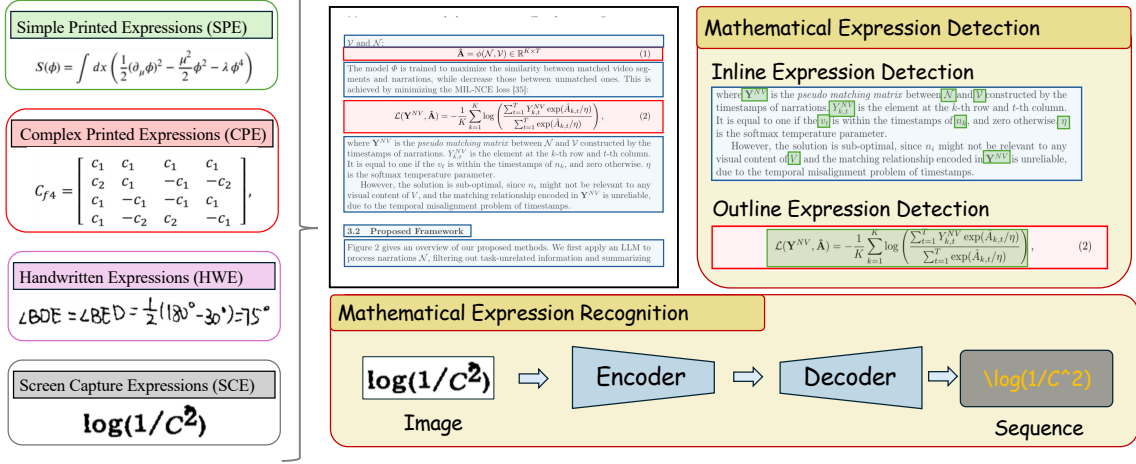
Simple Printed Expressions (SPE)

$S(\phi) = \int dx \left( \frac{1}{2}(\partial_\mu \phi)^2 - \frac{\mu^2}{2}\phi^2 - \lambda \phi^4 \right)$

Complex Printed Expressions (CPE)

$C_{f4} = \begin{bmatrix} c_1 & c_1 & c_1 & c_1 \\ c_2 & c_1 & -c_1 & -c_2 \\ c_1 & -c_1 & -c_1 & c_1 \\ c_1 & -c_2 & c_2 & -c_1 \end{bmatrix},$

Handwritten Expressions (HWE)

$\angle BDE = \angle BED = \frac{1}{2}(180° - 30°) = 75°$

Screen Capture Expressions (SCE)

$\log(1/C^2)$

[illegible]

$\mathcal{V}$ and $\mathcal{N}$:

$\hat{\mathbf{A}} = \phi(\mathcal{N}, \mathcal{V}) \in \mathbb{R}^{K \times T}$ (1)

The model $\Phi$ is trained to maximize the similarity between matched video segments and narrations, while decrease those between unmatched ones. This is achieved by minimizing the MIL-NCE loss [35]:

$\mathcal{L}(\mathbf{Y}^{NV}, \hat{\mathbf{A}}) = -\frac{1}{K}\sum_{k=1}^{K} \log\left(\frac{\sum_{t=1}^{T} Y_{k,t}^{NV} \exp(\hat{A}_{k,t}/\eta)}{\sum_{t=1}^{T} \exp(\hat{A}_{k,t}/\eta)}\right),$ (2)

where $\mathbf{Y}^{NV}$ is the pseudo matching matrix between $\mathcal{N}$ and $\mathcal{V}$ constructed by the timestamps of narrations. $Y_{k,t}^{NV}$ is the element at the $k$-th row and $t$-th column. It is equal to one if the $v_t$ is within the timestamps of $n_k$, and zero otherwise. $\eta$ is the softmax temperature parameter.

However, the solution is sub-optimal, since $n_i$ might not be relevant to any visual content of $V$, and the matching relationship encoded in $\mathbf{Y}^{NV}$ is unreliable, due to the temporal misalignment problem of timestamps.

3.2 Proposed Framework

Figure 2 gives an overview of our proposed methods. We first apply an LLM to process narrations $\mathcal{N}$, filtering out task-unrelated information and summarizing

Mathematical Expression Detection

Inline Expression Detection

where $\mathbf{Y}^{NV}$ is the pseudo matching matrix between $\mathcal{N}$ and $\mathcal{V}$ constructed by the timestamps of narrations. $Y_{k,t}^{NV}$ is the element at the $k$-th row and $t$-th column. It is equal to one if the $v_t$ is within the timestamps of $n_k$, and zero otherwise. $\eta$ is the softmax temperature parameter.

However, the solution is sub-optimal, since $n_i$ might not be relevant to any visual content of $V$, and the matching relationship encoded in $\mathbf{Y}^{NV}$ is unreliable, due to the temporal misalignment problem of timestamps.

Outline Expression Detection

$\mathcal{L}(\mathbf{Y}^{NV}, \hat{\mathbf{A}}) = -\frac{1}{K}\sum_{k=1}^{K} \log\left(\frac{\sum_{t=1}^{T} Y_{k,t}^{NV} \exp(\hat{A}_{k,t}/\eta)}{\sum_{t=1}^{T} \exp(\hat{A}_{k,t}/\eta)}\right),$ (2)

Mathematical Expression Recognition

$\log(1/C^2)$

Image

Encoder

Decoder

\log(1/C^2)

Sequence